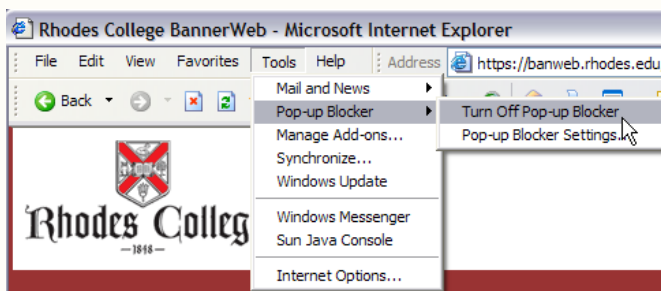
Rhodes College BannerWeb - Microsoft Internet Explorer

File Edit View Favorites Tools Help Address https://banweb.rhodes.edu

Back

Mail and News
Pop-up Blocker
Manage Add-ons...
Synchronize...
Windows Update
Windows Messenger
Sun Java Console
Internet Options...

Turn Off Pop-up Blocker
Pop-up Blocker Settings...

Rhodes Colleg
—1848—